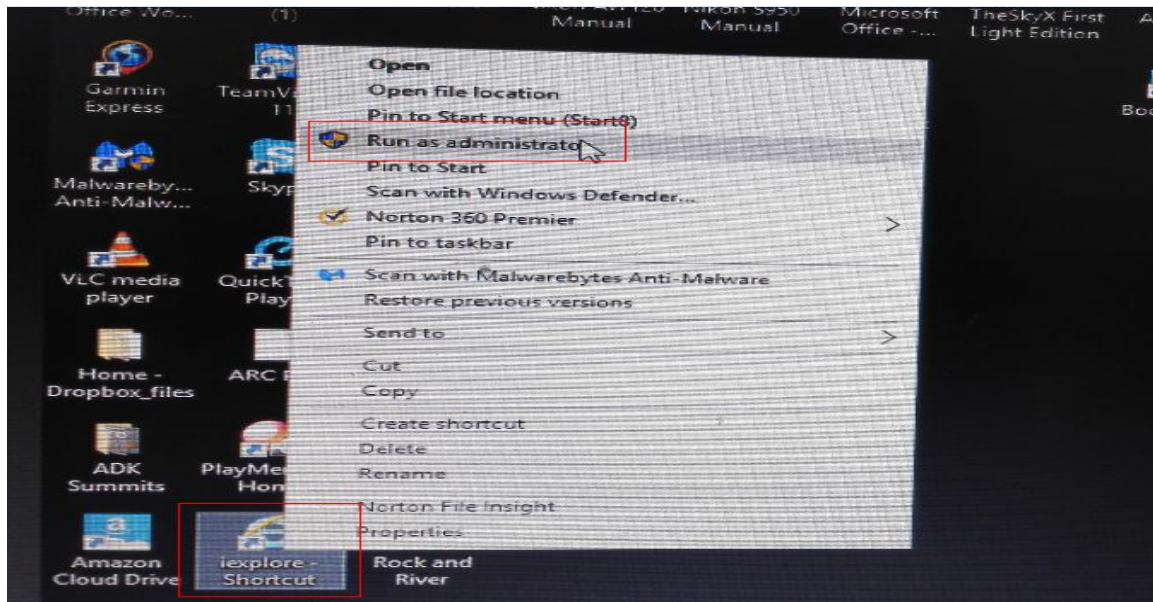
Office Wo... (1) Manual Nikon S950 Manual Microsoft Office -... TheSkyX First Light Edition

Garmin Express TeamV

Malwareby... Anti-Malw... Sky

VLC media player Quick Play

Home - Dropbox_files ARC

ADK Summits PlayMe Hon

Amazon Cloud Drive iexplore - Shortcut Rock and River

Open
Open file location
Pin to Start menu (Start8)
Run as administrato
Pin to Start
Scan with Windows Defender...
Norton 360 Premier >
Pin to taskbar
Scan with Malwarebytes Anti-Malware
Restore previous versions
Send to >
Cut
Copy
Create shortcut
Delete
Rename
Norton File Insight
Properties